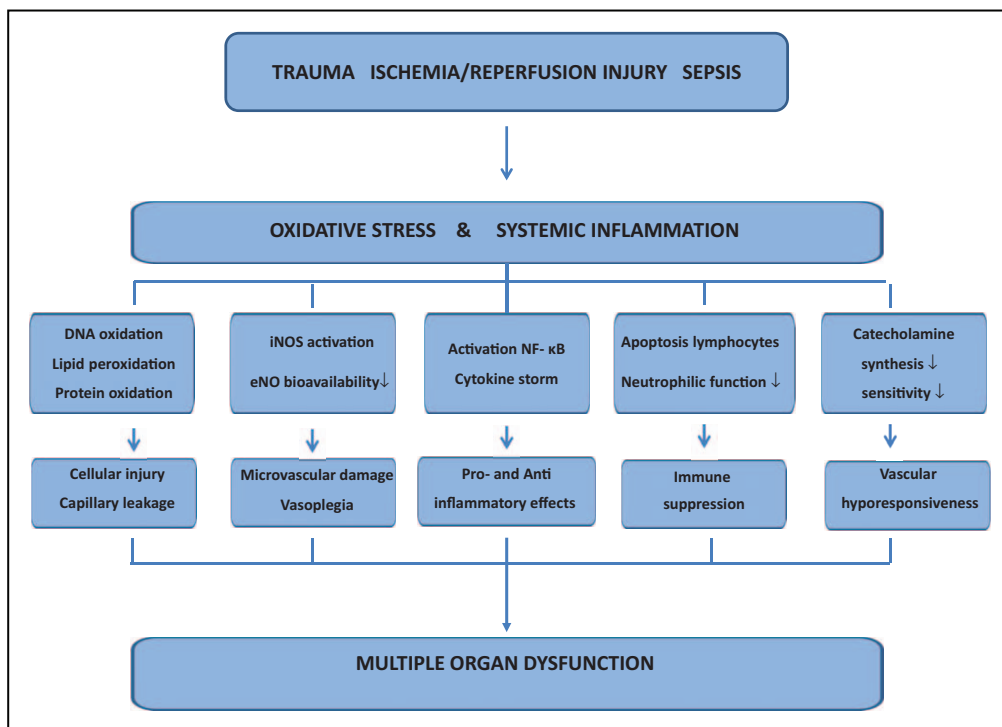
TRAUMA ISCHEMIA/REPERFUSION INJURY SEPSIS

OXIDATIVE STRESS & SYSTEMIC INFLAMMATION

DNA oxidation
Lipid peroxidation
Protein oxidation

iNOS activation
eNO bioavailability↓

Activation NF- κB
Cytokine storm

Apoptosis lymphocytes
Neutrophilic function ↓

Catecholamine
synthesis ↓
sensitivity ↓

Cellular injury
Capillary leakage

Microvascular damage
Vasoplegia

Pro- and Anti
inflammatory effects

Immune
suppression

Vascular
hyporesponsiveness

MULTIPLE ORGAN DYSFUNCTION